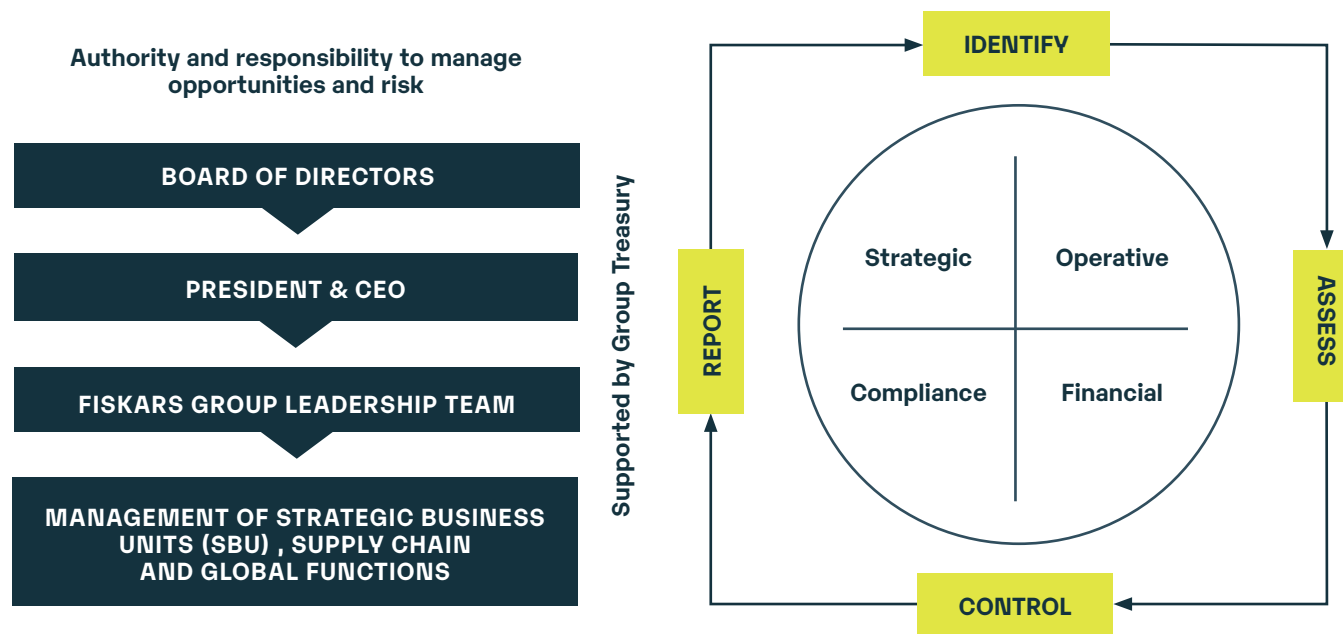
Authority and responsibility to manage opportunities and risk

BOARD OF DIRECTORS

PRESIDENT & CEO

FISKARS GROUP LEADERSHIP TEAM

MANAGEMENT OF STRATEGIC BUSINESS UNITS (SBU) , SUPPLY CHAIN AND GLOBAL FUNCTIONS

Supported by Group Treasury

IDENTIFY

ASSESS

CONTROL

REPORT

Strategic

Operative

Compliance

Financial